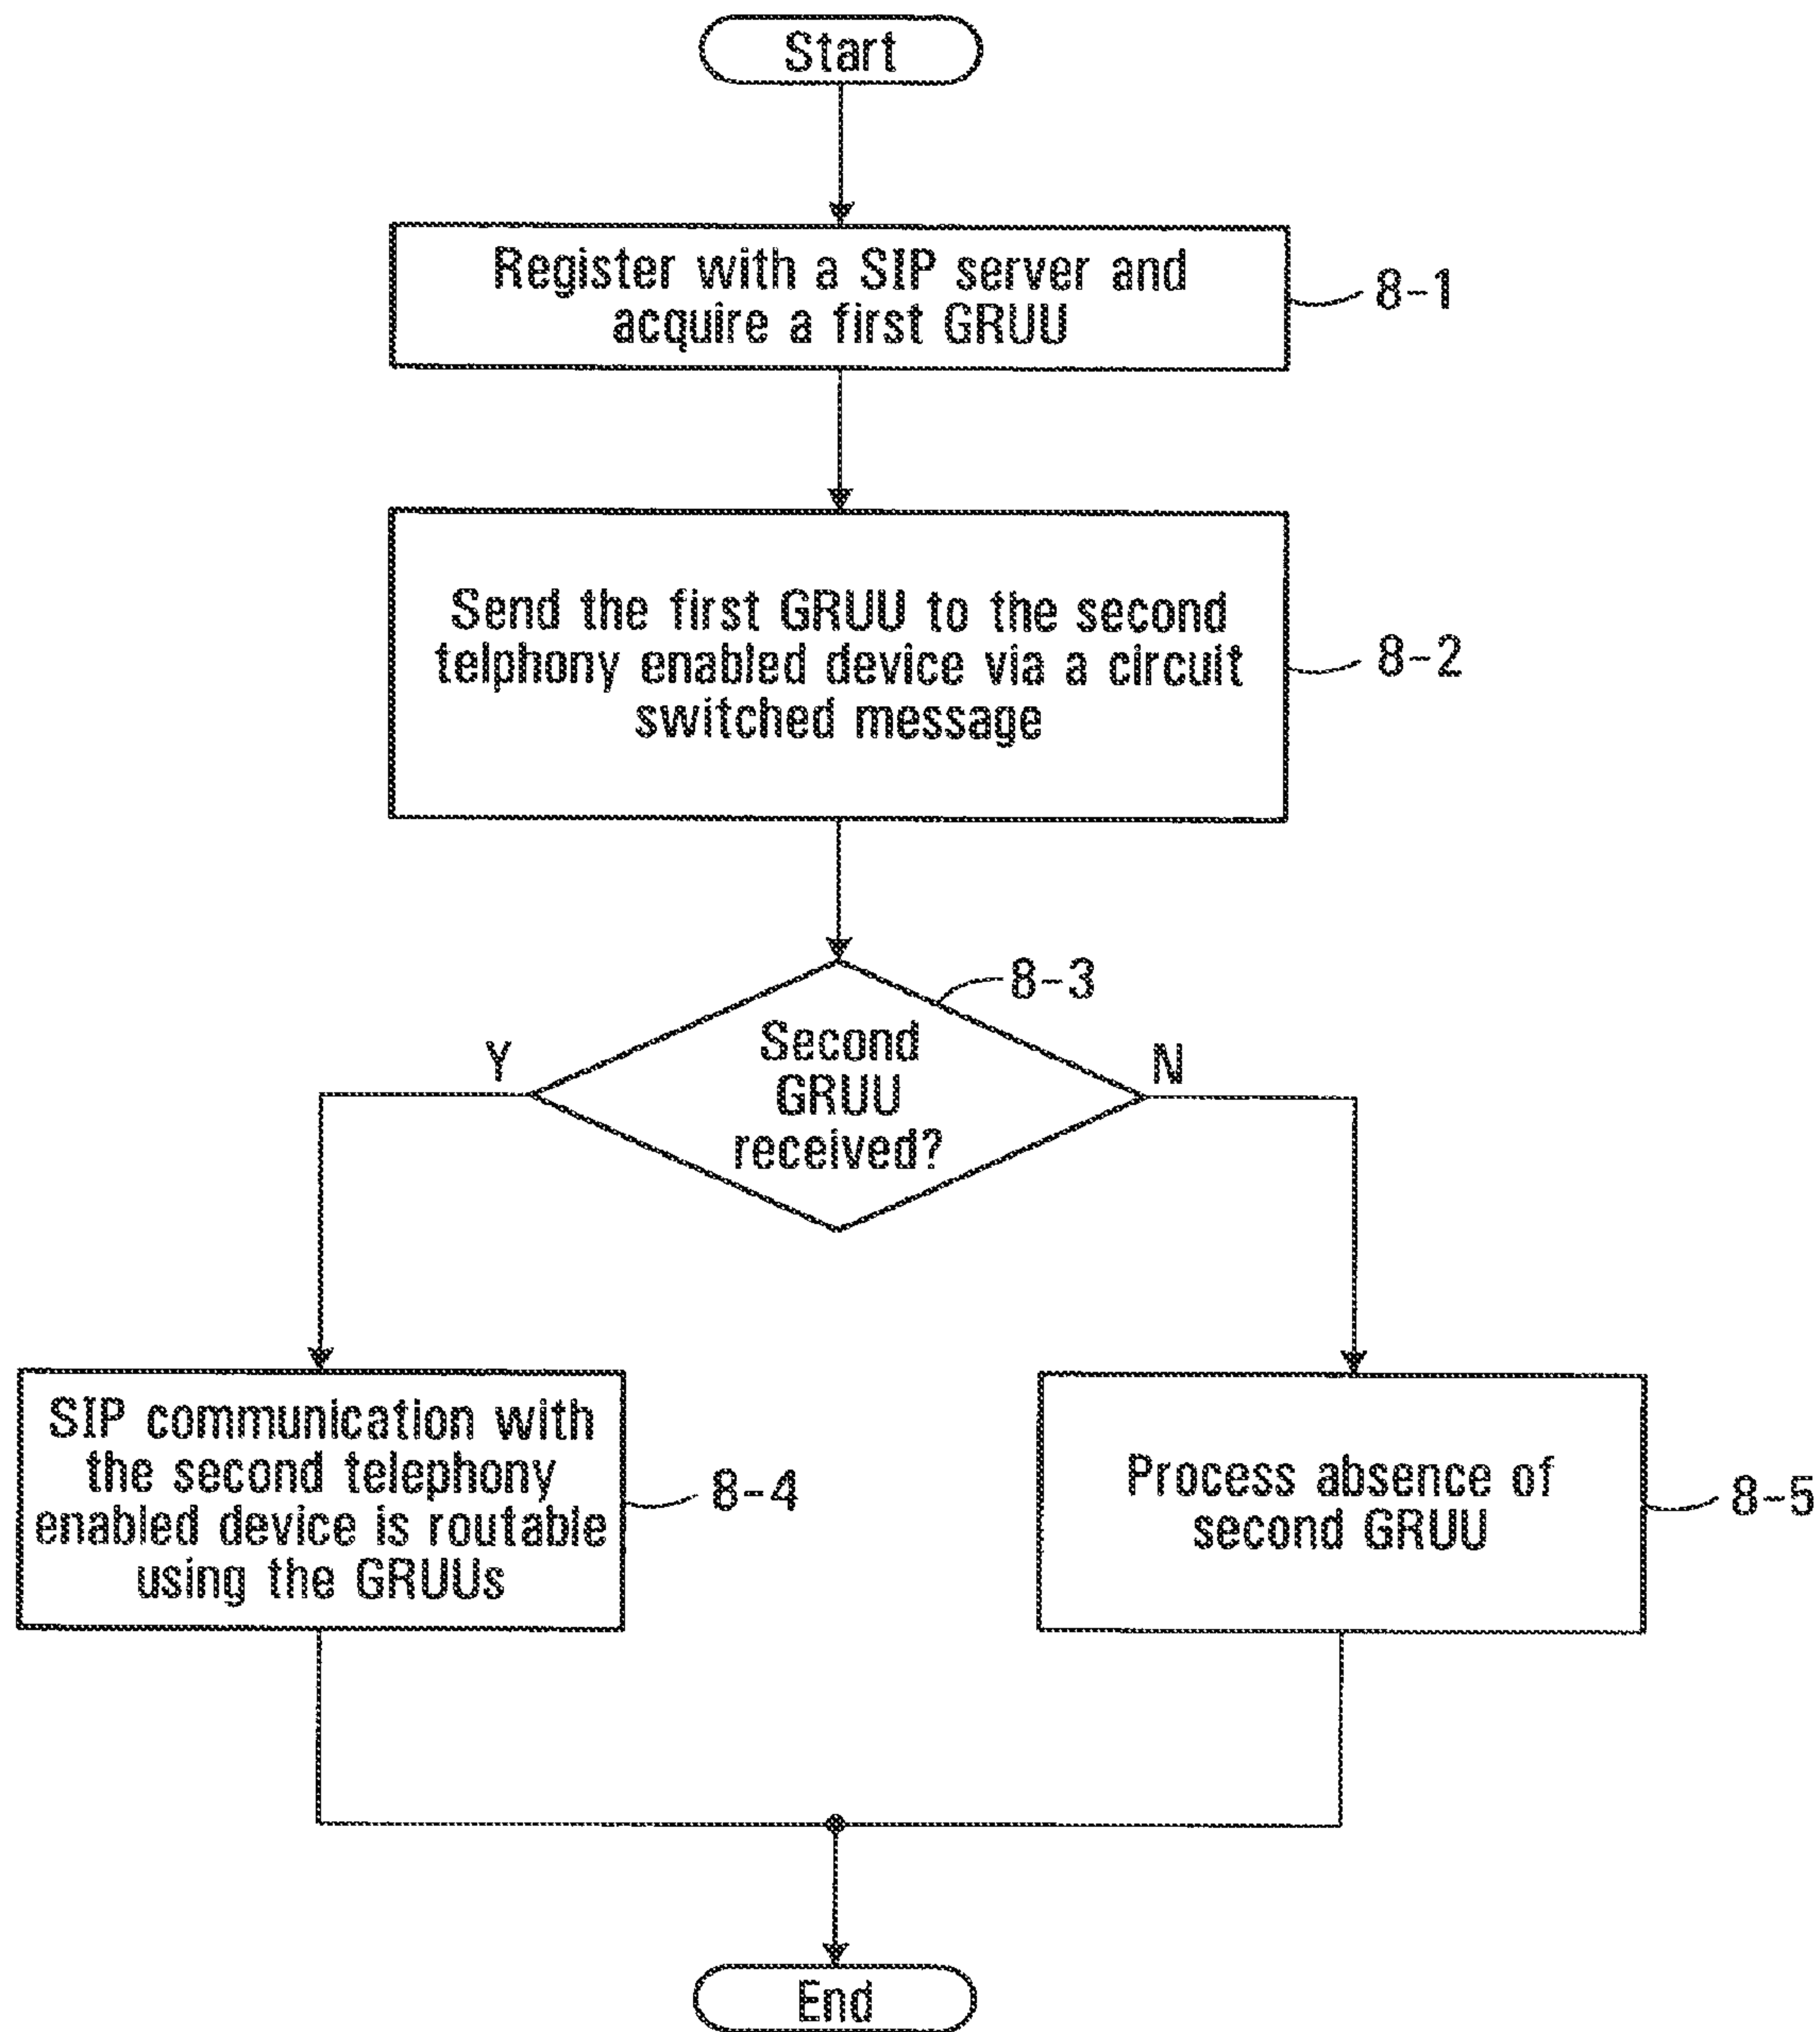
Start

Register with a SIP server and acquire a first GRUU

8-1

Send the first GRUU to the second telphony enabled device via a circuit switched message

8-2

8-3

Y

Second GRUU received?

N

SIP communication with the second telephony enabled device is routable using the GRUUs

8-4

Process absence of second GRUU

8-5

End